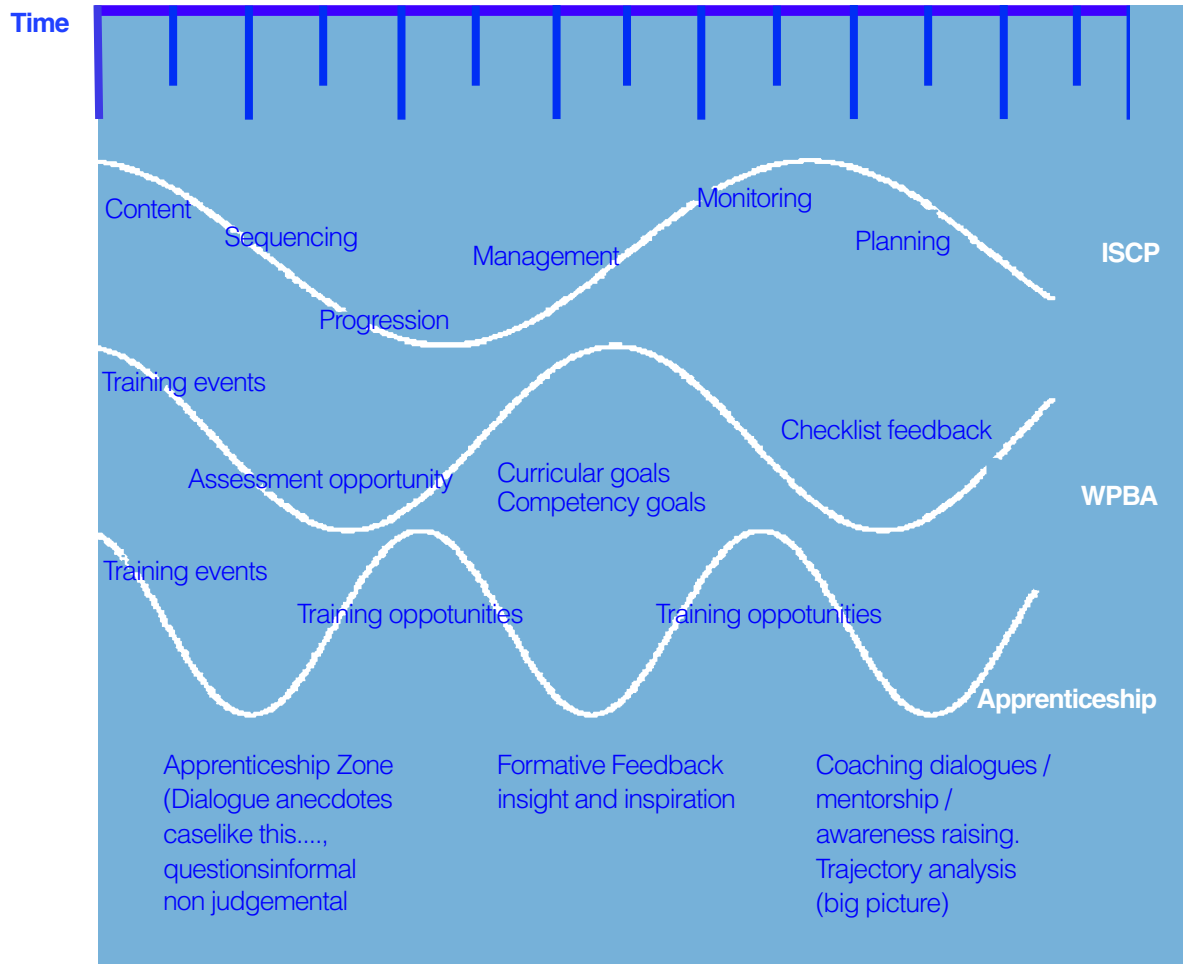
Time

Content
Sequencing
Progression
Management
Monitoring
Planning
ISCP

Training events
Assessment opportunity
Curricular goals
Competency goals
Checklist feedback
WPBA

Training events
Training oppotunities
Training oppotunities
Apprenticeship

Apprenticeship Zone (Dialogue anecdotes caselike this...., questionsinformal non judgemental

Formative Feedback insight and inspiration

Coaching dialogues / mentorship / awareness raising. Trajectory analysis (big picture)